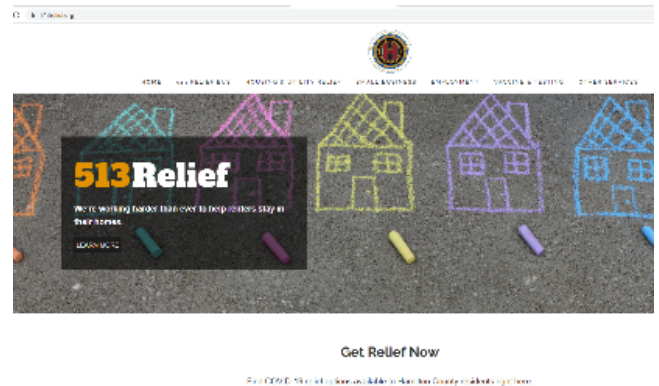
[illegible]

HOME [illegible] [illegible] SMALL BUSINESS EMPLOYMENT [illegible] OTHER SERVICES

513Relief

We're working harder than ever to help renters stay in their homes.

LEARN MORE

Get Relief Now

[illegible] COVID-19 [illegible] available to Hamilton County residents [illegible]